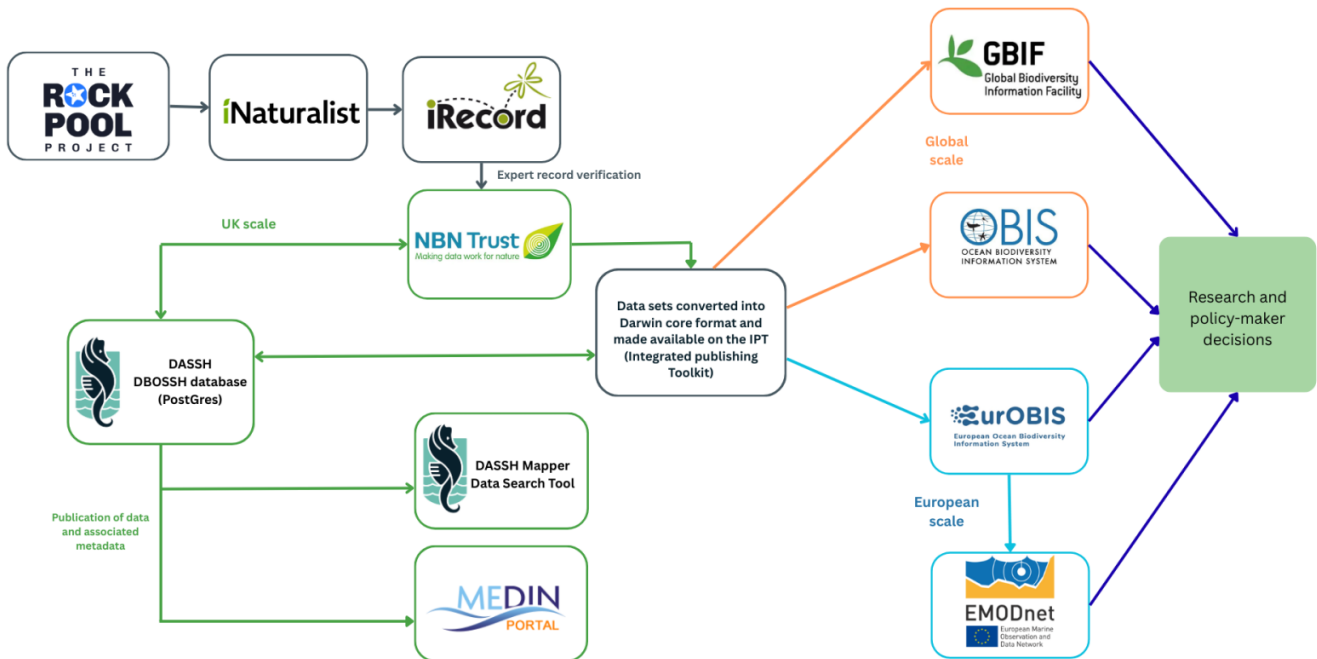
THE ROCK POOL PROJECT

iNaturalist

iRecord

Expert record verification

UK scale

NBN Trust
Making data work for nature

DASSH DBOSSH database (PostGres)

Data sets converted into Darwin core format and made available on the IPT (Integrated publishing Toolkit)

DASSH Mapper Data Search Tool

Publication of data and associated metadata

MEDIN PORTAL

GBIF
Global Biodiversity Information Facility

Global scale

OBIS
OCEAN BIODIVERSITY INFORMATION SYSTEM

EurOBIS
European Ocean Biodiversity Information System

European scale

EMODnet
European Marine Observation and Data Network

Research and policy-maker decisions